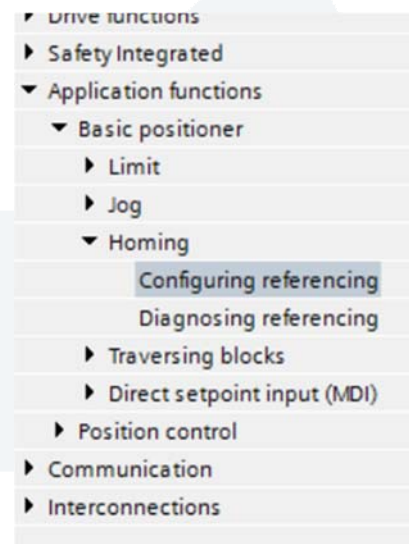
Drive functions
Safety Integrated
Application functions
Basic positioner
Limit
Jog
Homing
Configuring referencing
Diagnosing referencing
Traversing blocks
Direct setpoint input (MDI)
Position control
Communication
Interconnections